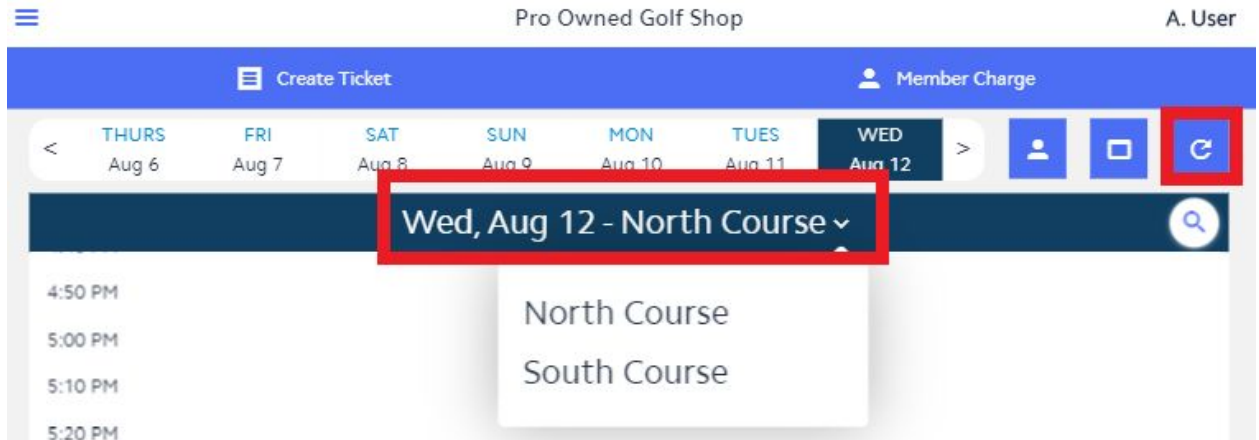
Pro Owned Golf Shop

A. User

Create Ticket

Member Charge

<

THURS
Aug 6

FRI
Aug 7

SAT
Aug 8

SUN
Aug 9

MON
Aug 10

TUES
Aug 11

WED
Aug 12

>

Wed, Aug 12 - North Course

4:50 PM

5:00 PM

5:10 PM

5:20 PM

North Course

South Course